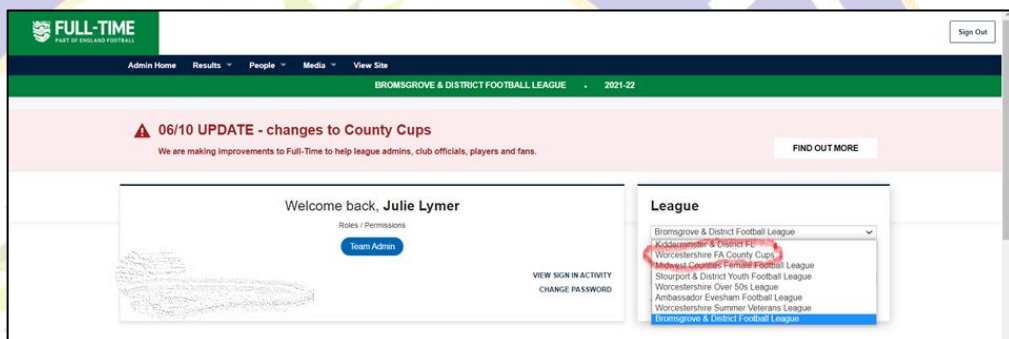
FULL-TIME
PART OF ENGLAND FOOTBALL

Sign Out

Admin Home Results People Media View Site

BROMSGROVE & DISTRICT FOOTBALL LEAGUE - 2021-22

06/10 UPDATE - changes to County Cups
We are making improvements to Full-Time to help league admins, club officials, players and fans.

FIND OUT MORE

Welcome back, Julie Lymer
Roles / Permissions
Team Admin

VIEW SIGN IN ACTIVITY
CHANGE PASSWORD

League
Bromsgrove & District Football League
Kidderminster & District FL
Worcestershire FA County Cups
Midwest Counties Female Football League
Stourport & District Youth Football League
Worcestershire Over 50s League
Ambassador Evesham Football League
Worcestershire Summer Veterans League
Bromsgrove & District Football League